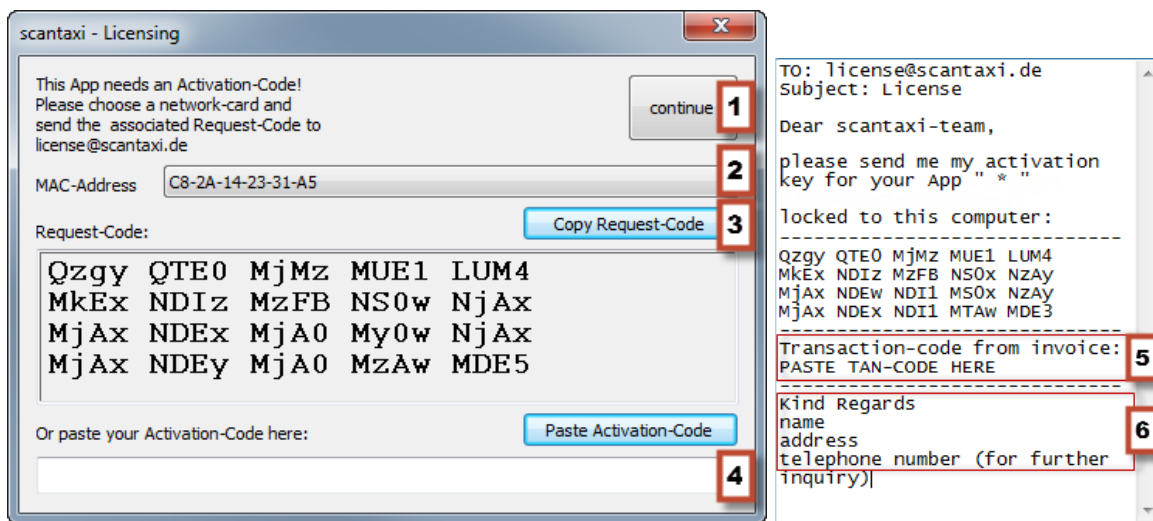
scantaxi - Licensing

This App needs an Activation-Code!
Please choose a network-card and send the associated Request-Code to license@scantaxi.de

continue

1

MAC-Address C8-2A-14-23-31-A5

2

Copy Request-Code

3

Request-Code:

Qzgy QTE0 MjMz MUE1 LUM4
MkEx NDIz MzFB NS0w NjAx
MjAx NDEx MjA0 My0w NjAx
MjAx NDEy MjA0 MzAw MDE5

Or paste your Activation-Code here:

Paste Activation-Code

4

TO: license@scantaxi.de
Subject: License

Dear scantaxi-team,

please send me my activation key for your App " * "

locked to this computer:
------------------------------
Qzgy QTE0 MjMz MUE1 LUM4
MkEx NDIz MzFB NS0x NzAy
MjAx NDEw NDI1 MS0x NzAy
MjAx NDEx NDI1 MTAw MDE3
------------------------------
Transaction-code from invoice:
PASTE TAN-CODE HERE

5

------------------------------
Kind Regards
name
address
telephone number (for further inquiry)

6